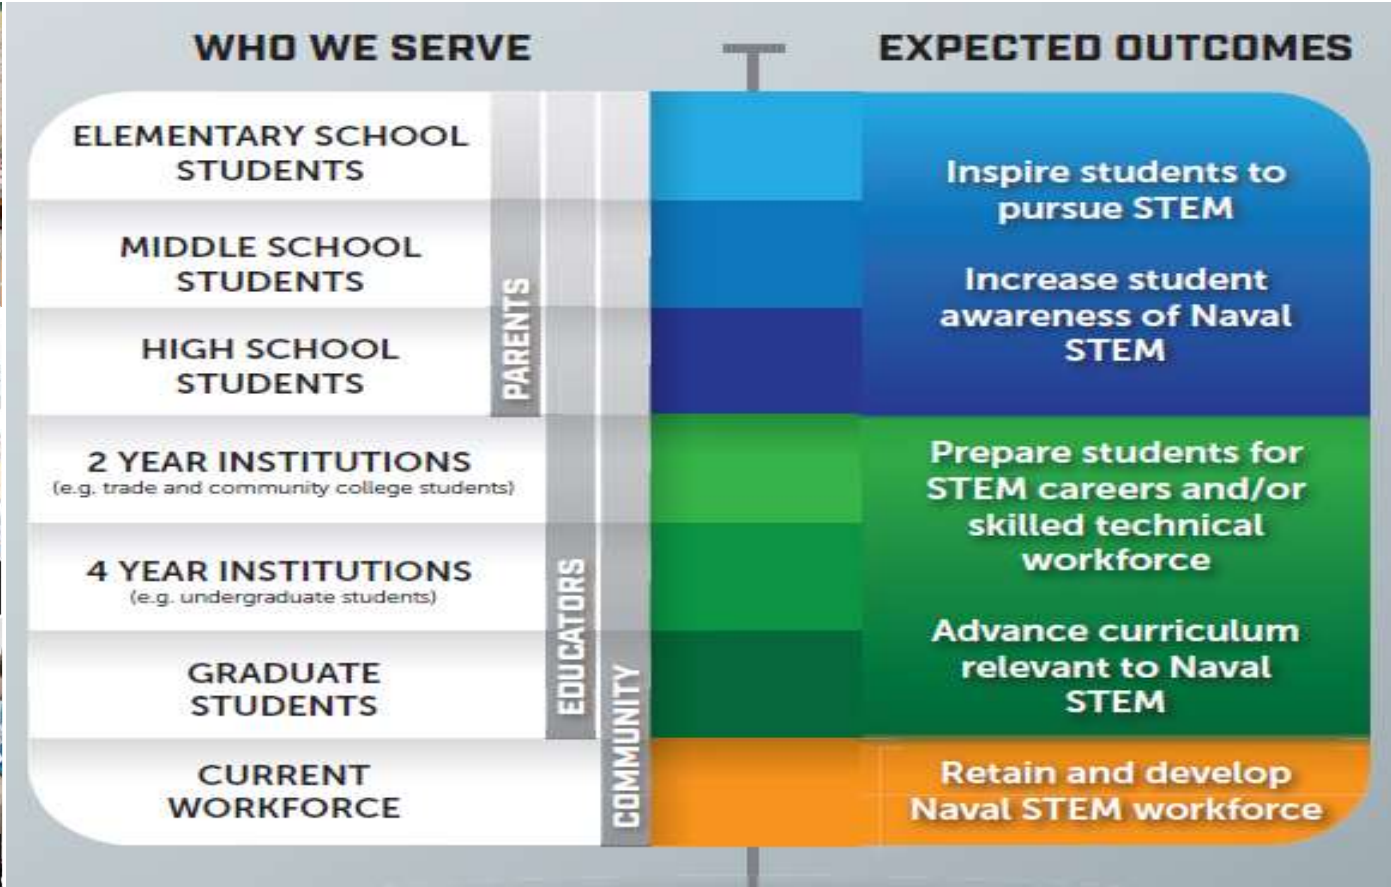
WHO WE SERVE

EXPECTED OUTCOMES

ELEMENTARY SCHOOL STUDENTS

MIDDLE SCHOOL STUDENTS

HIGH SCHOOL STUDENTS

2 YEAR INSTITUTIONS
(e.g. trade and community college students)

4 YEAR INSTITUTIONS
(e.g. undergraduate students)

GRADUATE STUDENTS

CURRENT WORKFORCE

PARENTS

EDUCATORS

COMMUNITY

Inspire students to pursue STEM

Increase student awareness of Naval STEM

Prepare students for STEM careers and/or skilled technical workforce

Advance curriculum relevant to Naval STEM

Retain and develop Naval STEM workforce